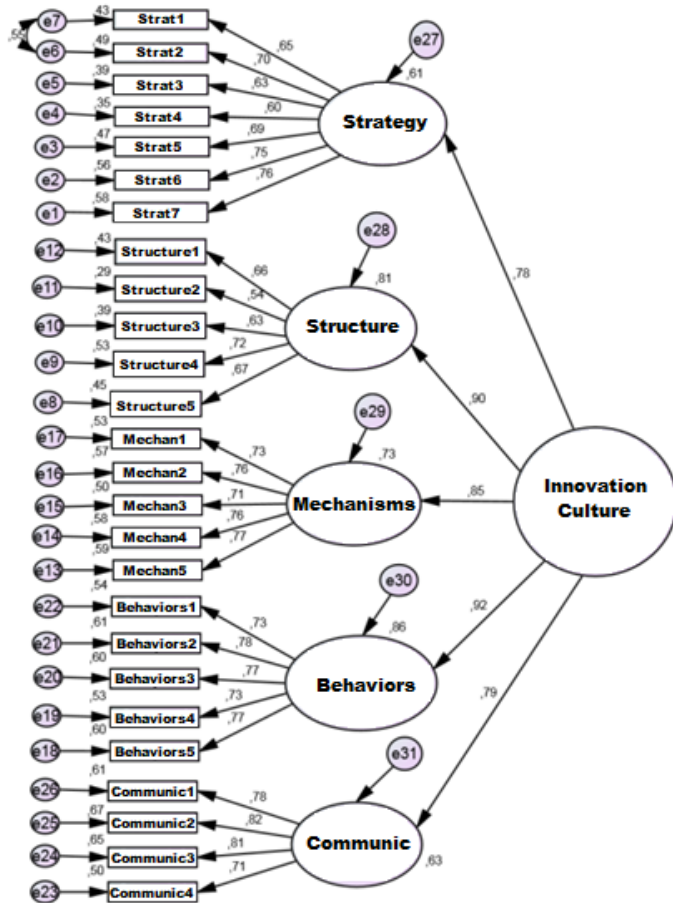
e7 ,43 Strat1
,55
e6 ,49 Strat2
e5 ,39 Strat3
e4 ,35 Strat4
e3 ,47 Strat5
e2 ,56 Strat6
e1 ,58 Strat7

,65
,70
,63
,60
,69
,75
,76

e27
,61
Strategy

e12 ,43 Structure1
e11 ,29 Structure2
e10 ,39 Structure3
e9 ,53 Structure4
e8 ,45 Structure5

,66
,54
,63
,72
,67

e28
,81
Structure

e17 ,53 Mechan1
e16 ,57 Mechan2
e15 ,50 Mechan3
e14 ,58 Mechan4
e13 ,59 Mechan5

,73
,76
,71
,76
,77

e29
,73
Mechanisms

e22 ,54 Behaviors1
e21 ,61 Behaviors2
e20 ,60 Behaviors3
e19 ,53 Behaviors4
e18 ,60 Behaviors5

,73
,78
,77
,73
,77

e30
,86
Behaviors

e26 ,61 Communic1
e25 ,67 Communic2
e24 ,65 Communic3
e23 ,50 Communic4

,78
,82
,81
,71

e31
Communic
,63

,78
,90
,85
,92
,79

Innovation Culture